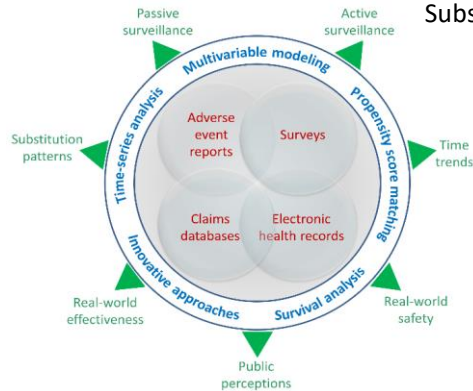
Subs

Passive surveillance

Active surveillance

Multivariable modeling

Time-series analysis

propensity score matching

Substitution patterns

Time trends

Adverse event reports

Surveys

Claims databases

Electronic health records

Innovative approaches

Survival analysis

Real-world effectiveness

Real-world safety

Public perceptions